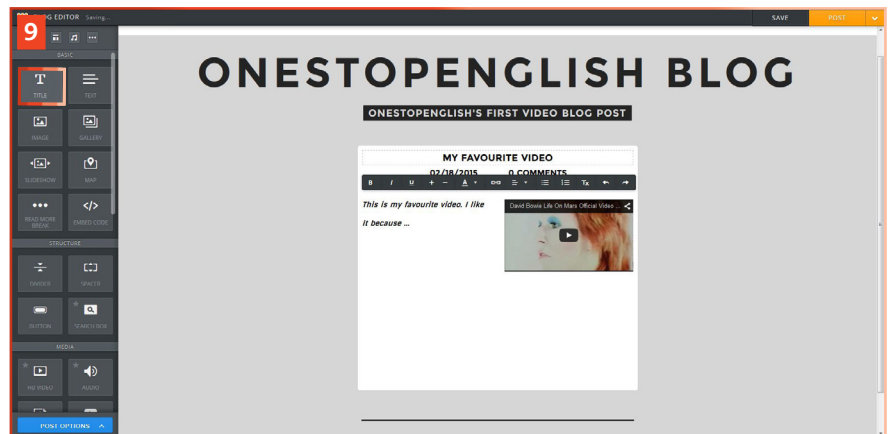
9 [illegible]OG EDITOR Saving...

SAVE POST

BASIC

TITLE TEXT

IMAGE GALLERY

SLIDESHOW MAP

READ MORE BREAK EMBED CODE

STRUCTURE

DIVIDER SPACER

BUTTON SEARCH BOX

MEDIA

HD VIDEO AUDIO

POST OPTIONS

ONESTOPENGLISH BLOG

ONESTOPENGLISH'S FIRST VIDEO BLOG POST

MY FAVOURITE VIDEO

02/18/2015 0 COMMENTS

B I U + − A Tx

This is my favourite video. I like it because ...

David Bowie Life On Mars Official Video ...